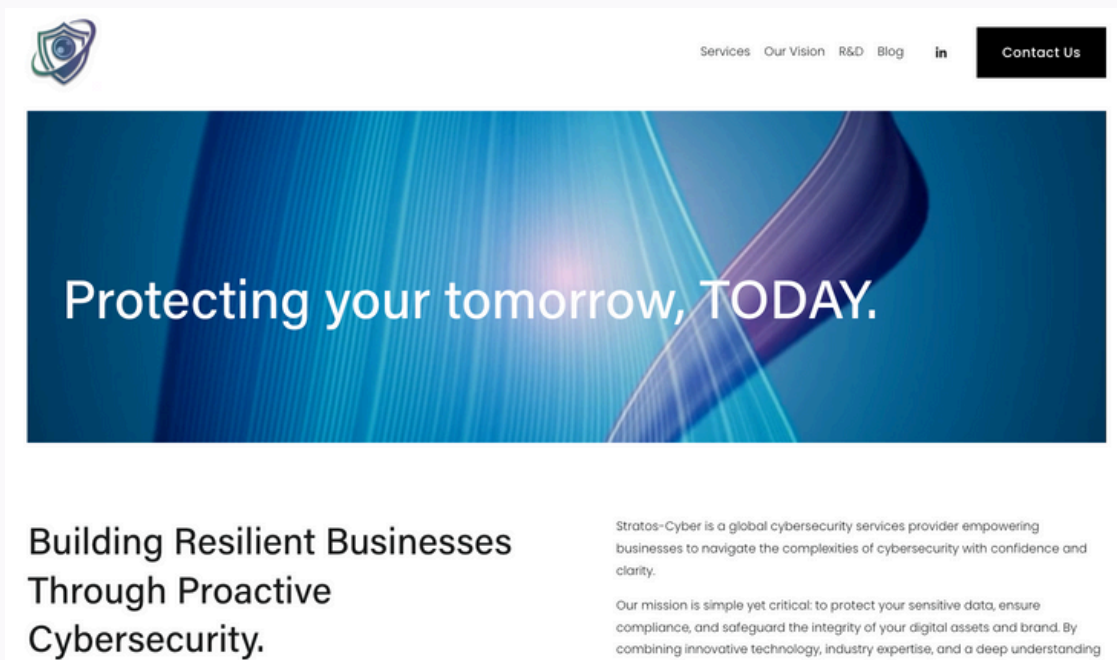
Services Our Vision R&D Blog in Contact Us

Protecting your tomorrow, TODAY.

Building Resilient Businesses Through Proactive Cybersecurity.

Stratos-Cyber is a global cybersecurity services provider empowering businesses to navigate the complexities of cybersecurity with confidence and clarity.

Our mission is simple yet critical: to protect your sensitive data, ensure compliance, and safeguard the integrity of your digital assets and brand. By combining innovative technology, industry expertise, and a deep understanding